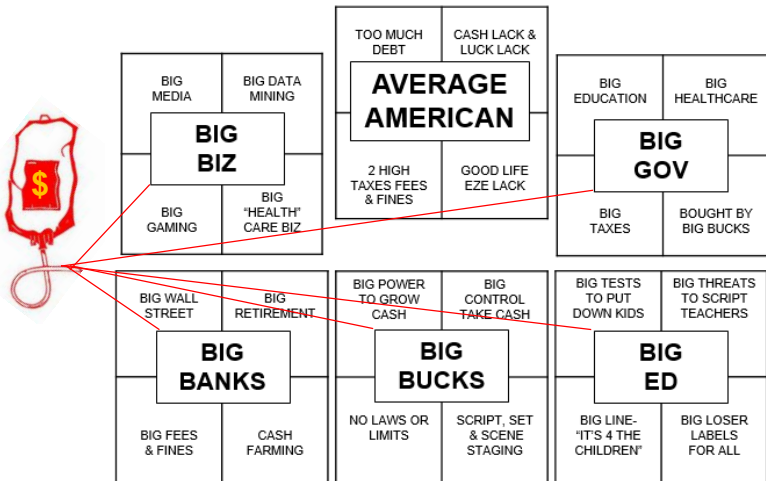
$

TOO MUCH DEBT

CASH LACK & LUCK LACK

AVERAGE AMERICAN

2 HIGH TAXES FEES & FINES

GOOD LIFE EZE LACK

BIG MEDIA

BIG DATA MINING

BIG BIZ

BIG GAMING

BIG "HEALTH" CARE BIZ

BIG EDUCATION

BIG HEALTHCARE

BIG GOV

BIG TAXES

BOUGHT BY BIG BUCKS

BIG WALL STREET

BIG RETIREMENT

BIG BANKS

BIG FEES & FINES

CASH FARMING

BIG POWER TO GROW CASH

BIG CONTROL TAKE CASH

BIG BUCKS

NO LAWS OR LIMITS

SCRIPT, SET & SCENE STAGING

BIG TESTS TO PUT DOWN KIDS

BIG THREATS TO SCRIPT TEACHERS

BIG ED

BIG LINE- "IT'S 4 THE CHILDREN"

BIG LOSER LABELS FOR ALL